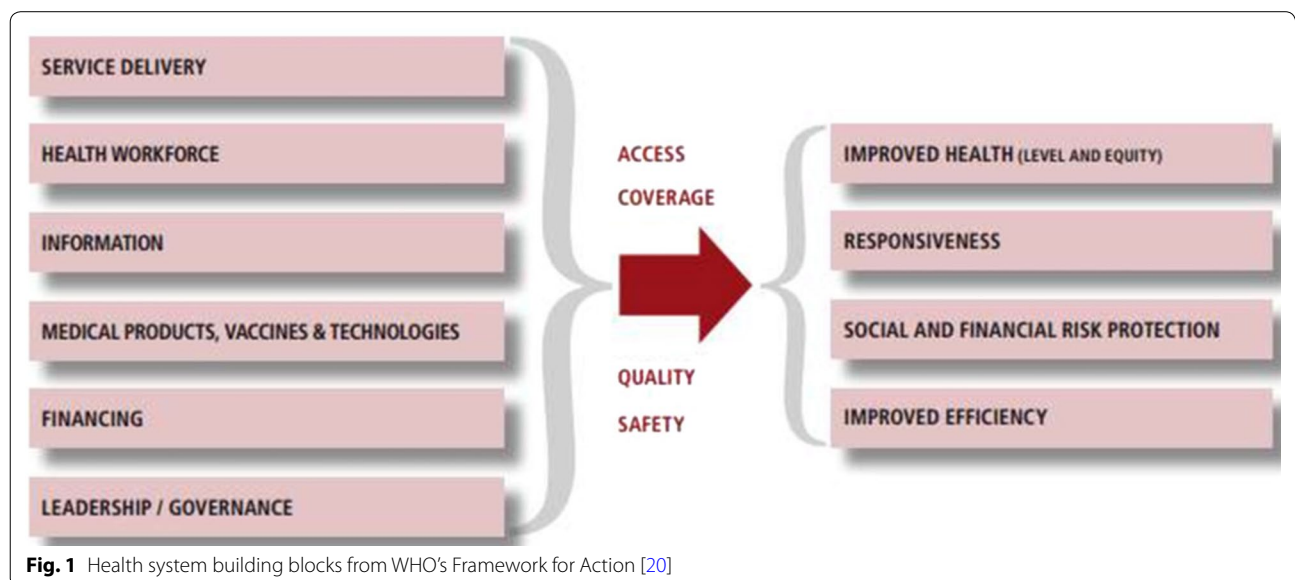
SERVICE DELIVERY

HEALTH WORKFORCE

INFORMATION

MEDICAL PRODUCTS, VACCINES & TECHNOLOGIES

FINANCING

LEADERSHIP / GOVERNANCE

ACCESS

COVERAGE

QUALITY

SAFETY

IMPROVED HEALTH (LEVEL AND EQUITY)

RESPONSIVENESS

SOCIAL AND FINANCIAL RISK PROTECTION

IMPROVED EFFICIENCY

Fig. 1 Health system building blocks from WHO's Framework for Action [20]